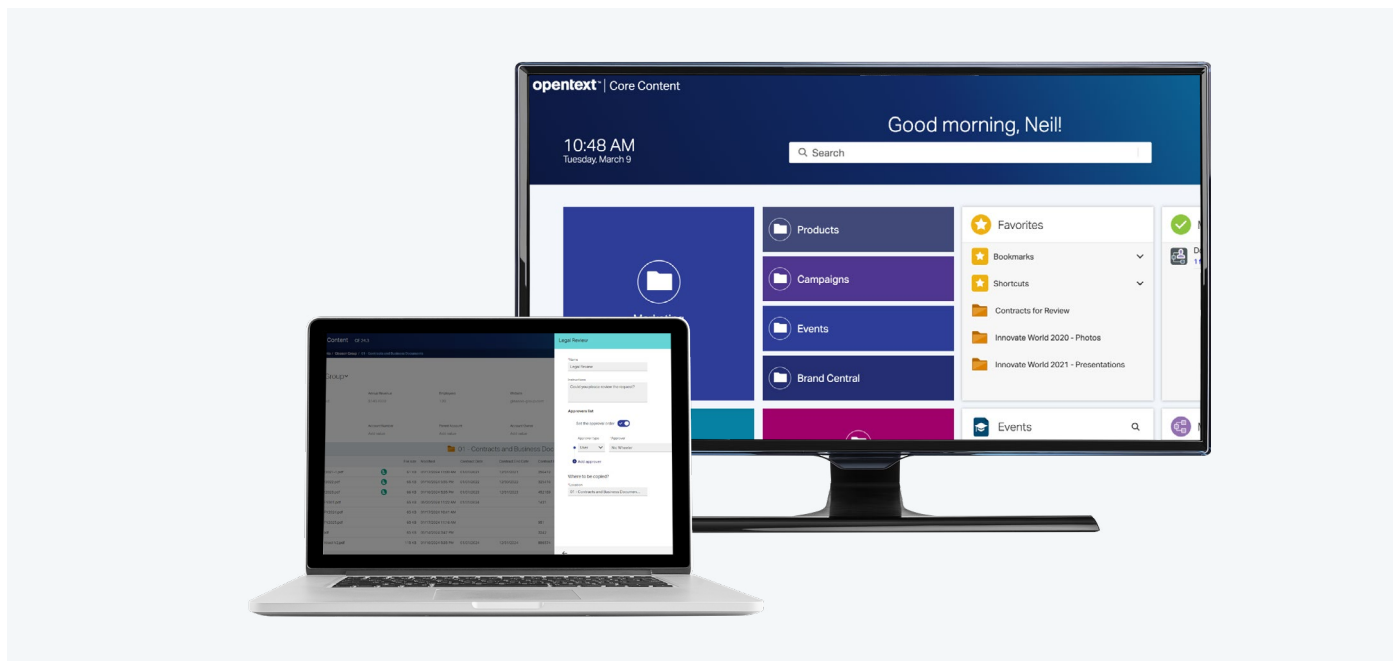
opentext™ | Core Content

10:48 AM
Tuesday, March 9

Good morning, Neil!

Search

Products

Campaigns

Events

Brand Central

Favorites

Bookmarks

Shortcuts

Contracts for Review

Innovate World 2020 - Photos

Innovate World 2021 - Presentations

Events

Content

Legal Review

Approvers list

Add approver

Where to be copied?

01 - Contracts and Business Documen...

Contracts and Business Doc